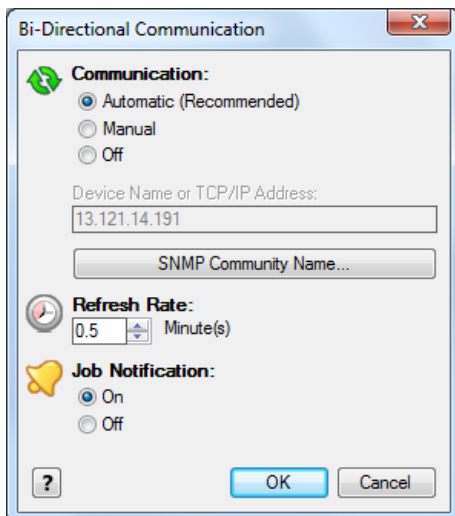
Bi-Directional Communication

Communication:
Automatic (Recommended)
Manual
Off

Device Name or TCP/IP Address:
13.121.14.191

SNMP Community Name...

Refresh Rate:
0.5 Minute(s)

Job Notification:
On
Off

?
OK
Cancel